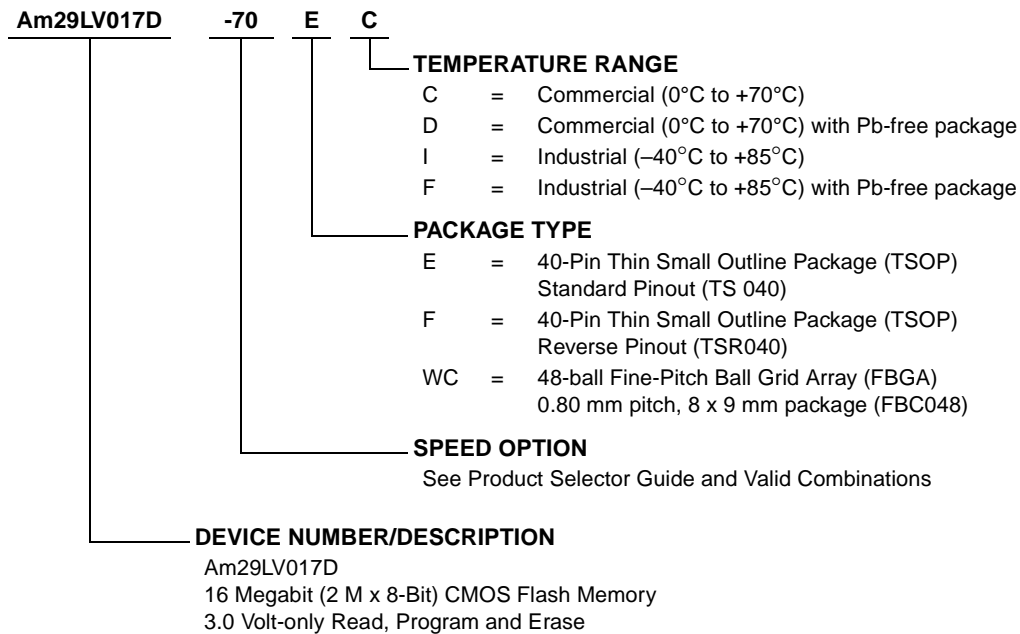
Am29LV017D -70 E C

TEMPERATURE RANGE
C = Commercial (0°C to +70°C)
D = Commercial (0°C to +70°C) with Pb-free package
I = Industrial (–40°C to +85°C)
F = Industrial (–40°C to +85°C) with Pb-free package

PACKAGE TYPE
E = 40-Pin Thin Small Outline Package (TSOP) Standard Pinout (TS 040)
F = 40-Pin Thin Small Outline Package (TSOP) Reverse Pinout (TSR040)
WC = 48-ball Fine-Pitch Ball Grid Array (FBGA) 0.80 mm pitch, 8 x 9 mm package (FBC048)

SPEED OPTION
See Product Selector Guide and Valid Combinations

DEVICE NUMBER/DESCRIPTION
Am29LV017D
16 Megabit (2 M x 8-Bit) CMOS Flash Memory
3.0 Volt-only Read, Program and Erase